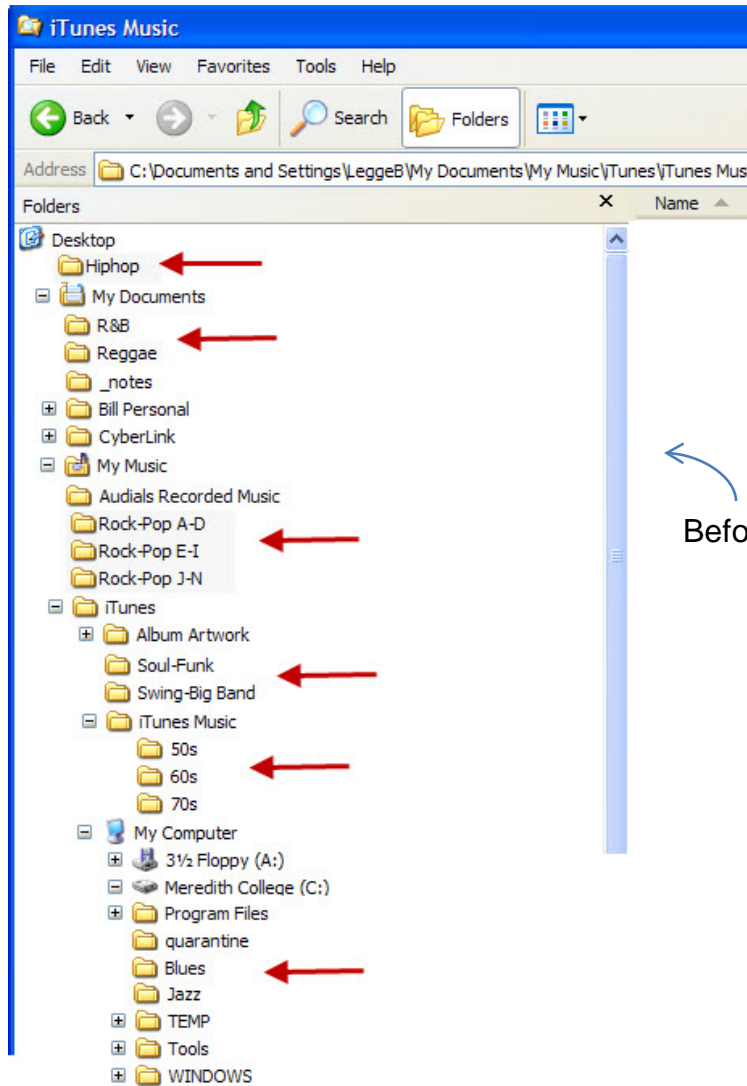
iTunes Music

File Edit View Favorites Tools Help

Back Search Folders

Address C:\Documents and Settings\LeggeB\My Documents\My Music\iTunes\iTunes Mus

Folders ×

Name

Desktop
Hiphop
My Documents
R&B
Reggae
_notes
Bill Personal
CyberLink
My Music
Audials Recorded Music
Rock-Pop A-D
Rock-Pop E-I
Rock-Pop J-N
iTunes
Album Artwork
Soul-Funk
Swing-Big Band
iTunes Music
50s
60s
70s
My Computer
3½ Floppy (A:)
Meredith College (C:)
Program Files
quarantine
Blues
Jazz
TEMP
Tools
WINDOWS

Befo